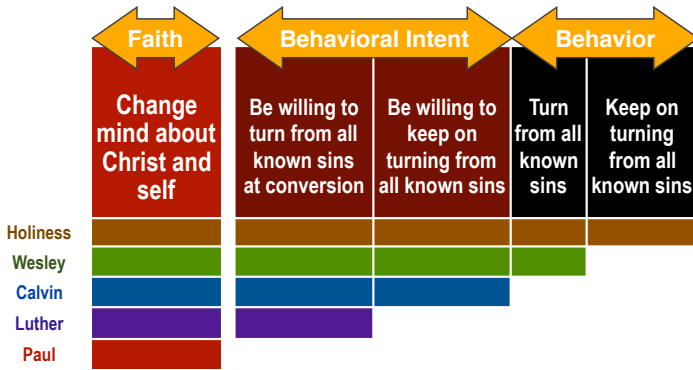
Faith

Behavioral Intent

Behavior

Change mind about Christ and self

Be willing to turn from all known sins at conversion

Be willing to keep on turning from all known sins

Turn from all known sins

Keep on turning from all known sins

Holiness

Wesley

Calvin

Luther

Paul